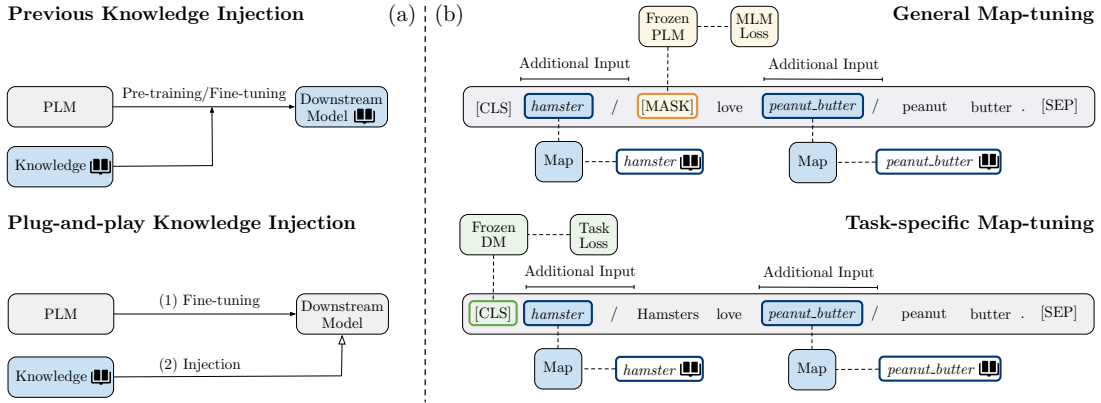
Previous Knowledge Injection

(a)

PLM

Pre-training/Fine-tuning

Downstream Model 📖

Knowledge 📖

Plug-and-play Knowledge Injection

PLM

(1) Fine-tuning

Downstream Model

Knowledge 📖

(2) Injection

(b)

Frozen PLM

MLM Loss

General Map-tuning

Additional Input

Additional Input

[CLS] *hamster* / [MASK] love *peanut_butter* / peanut butter . [SEP]

Map

*hamster* 📖

Map

*peanut_butter* 📖

Frozen DM

Task Loss

Task-specific Map-tuning

Additional Input

Additional Input

[CLS] *hamster* / Hamsters love *peanut_butter* / peanut butter . [SEP]

Map

*hamster* 📖

Map

*peanut_butter* 📖